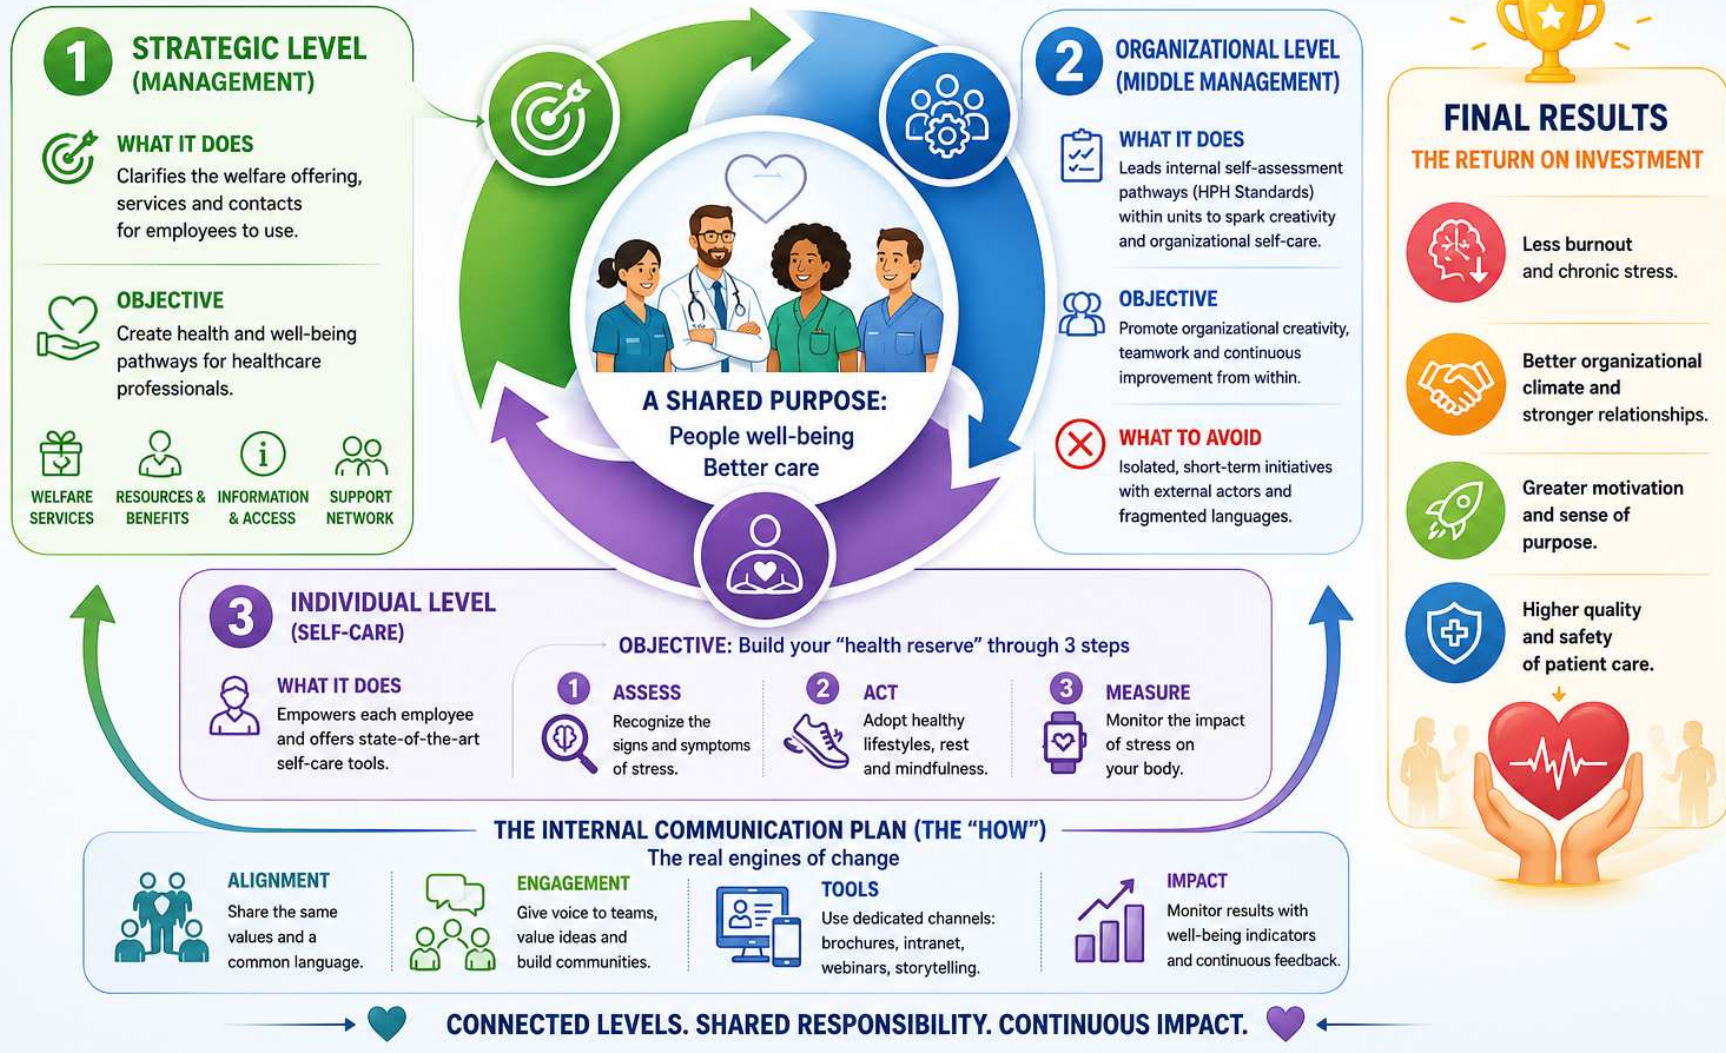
1 STRATEGIC LEVEL (MANAGEMENT)

WHAT IT DOES
Clarifies the welfare offering, services and contacts for employees to use.

OBJECTIVE
Create health and well-being pathways for healthcare professionals.

WELFARE SERVICES
RESOURCES & BENEFITS
INFORMATION & ACCESS
SUPPORT NETWORK

A SHARED PURPOSE:
People well-being
Better care

2 ORGANIZATIONAL LEVEL (MIDDLE MANAGEMENT)

WHAT IT DOES
Leads internal self-assessment pathways (HPH Standards) within units to spark creativity and organizational self-care.

OBJECTIVE
Promote organizational creativity, teamwork and continuous improvement from within.

WHAT TO AVOID
Isolated, short-term initiatives with external actors and fragmented languages.

FINAL RESULTS
THE RETURN ON INVESTMENT

Less burnout and chronic stress.

Better organizational climate and stronger relationships.

Greater motivation and sense of purpose.

Higher quality and safety of patient care.

3 INDIVIDUAL LEVEL (SELF-CARE)

WHAT IT DOES
Empowers each employee and offers state-of-the-art self-care tools.

OBJECTIVE: Build your "health reserve" through 3 steps

1 ASSESS
Recognize the signs and symptoms of stress.

2 ACT
Adopt healthy lifestyles, rest and mindfulness.

3 MEASURE
Monitor the impact of stress on your body.

THE INTERNAL COMMUNICATION PLAN (THE "HOW")
The real engines of change

ALIGNMENT
Share the same values and a common language.

ENGAGEMENT
Give voice to teams, value ideas and build communities.

TOOLS
Use dedicated channels: brochures, intranet, webinars, storytelling.

IMPACT
Monitor results with well-being indicators and continuous feedback.

CONNECTED LEVELS. SHARED RESPONSIBILITY. CONTINUOUS IMPACT.